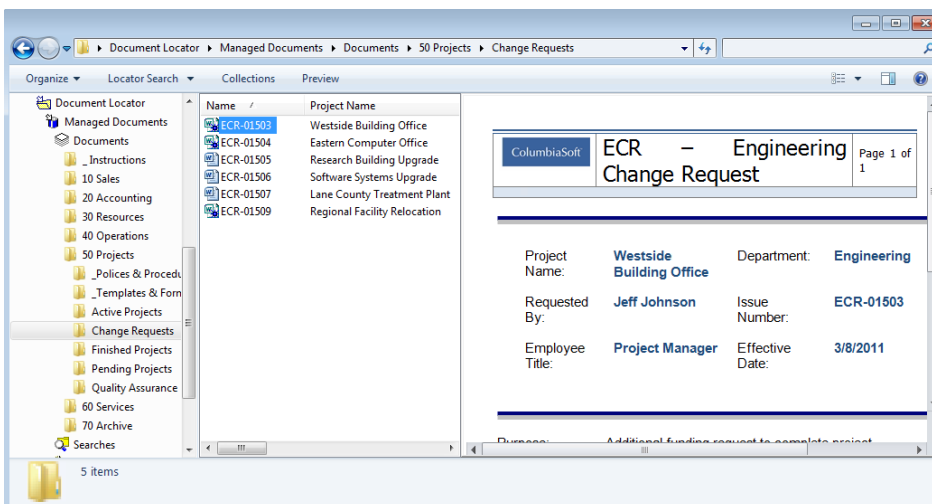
Document Locator ▸ Managed Documents ▸ Documents ▸ 50 Projects ▸ Change Requests

Organize ▾ Locator Search ▾ Collections Preview

Document Locator
Managed Documents
Documents
_Instructions
10 Sales
20 Accounting
30 Resources
40 Operations
50 Projects
_Polices & Procedu
_Templates & Forn
Active Projects
Change Requests
Finished Projects
Pending Projects
Quality Assurance
60 Services
70 Archive
Searches

| Name | Project Name |
|---|---|
| ECR-01503 | Westside Building Office |
| ECR-01504 | Eastern Computer Office |
| ECR-01505 | Research Building Upgrade |
| ECR-01506 | Software Systems Upgrade |
| ECR-01507 | Lane County Treatment Plant |
| ECR-01509 | Regional Facility Relocation |

ColumbiaSoft

ECR – Engineering Change Request

Page 1 of 1

| Project Name: | Westside Building Office | Department: | Engineering |
|---|---|---|---|
| Requested By: | Jeff Johnson | Issue Number: | ECR-01503 |
| Employee Title: | Project Manager | Effective Date: | 3/8/2011 |

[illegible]

5 items